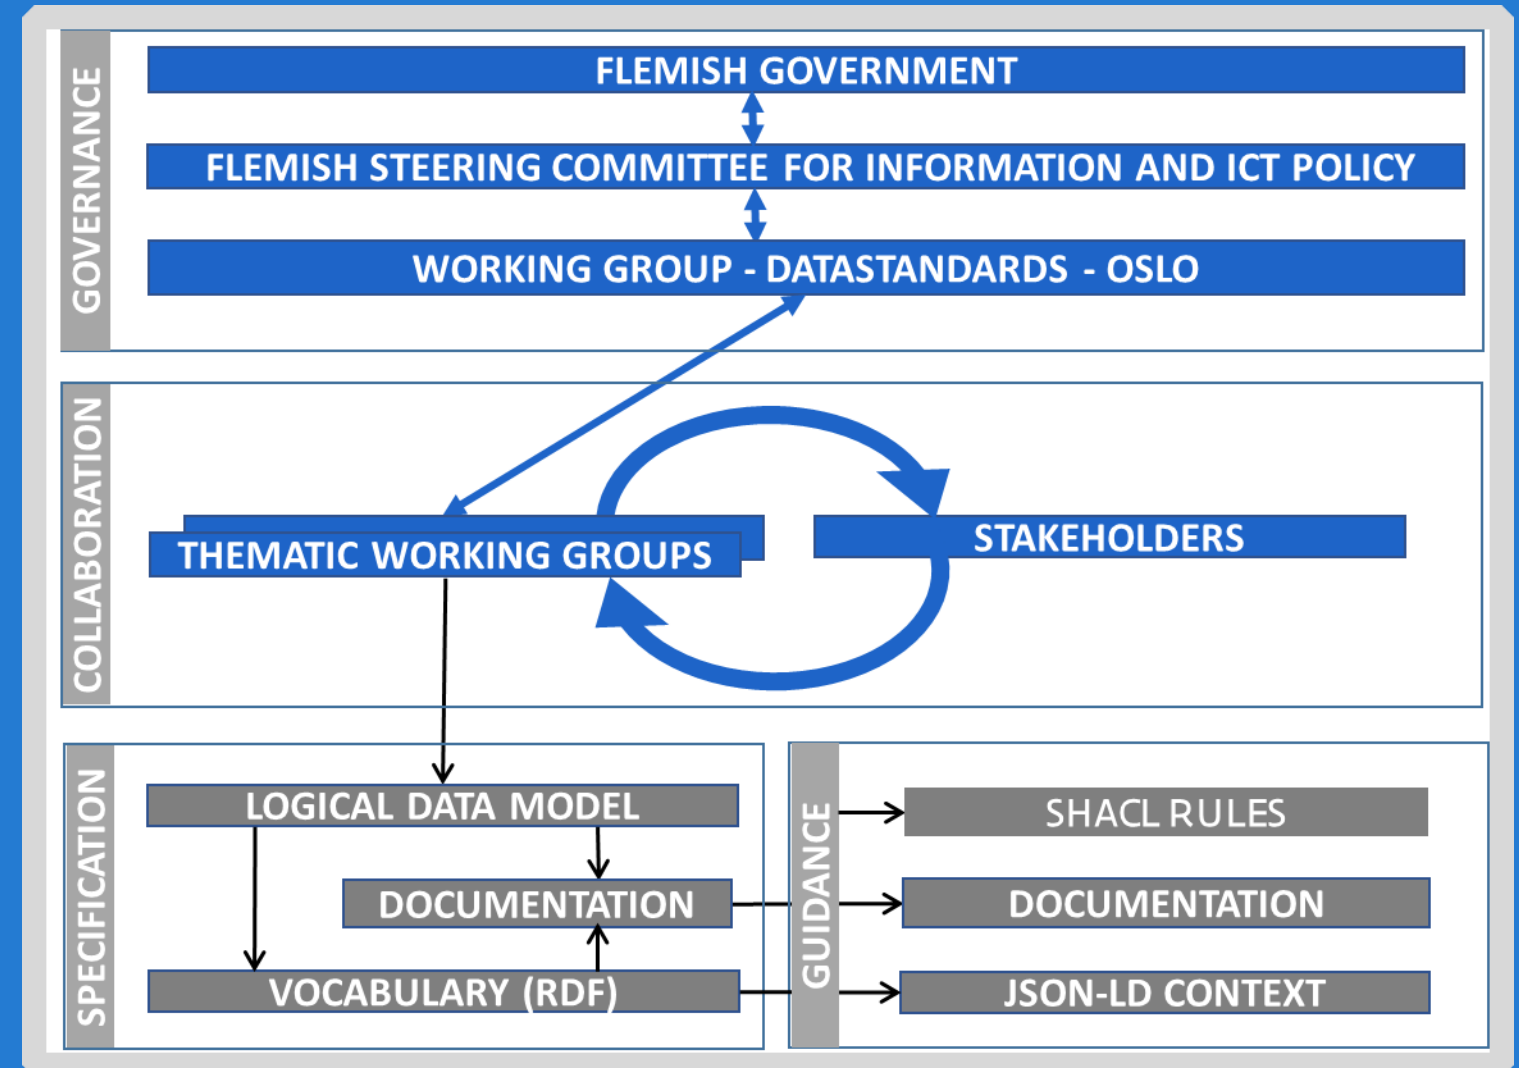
GOVERNANCE

FLEMISH GOVERNMENT

FLEMISH STEERING COMMITTEE FOR INFORMATION AND ICT POLICY

WORKING GROUP - DATASTANDARDS - OSLO

COLLABORATION

THEMATIC WORKING GROUPS

STAKEHOLDERS

SPECIFICATION

LOGICAL DATA MODEL

DOCUMENTATION

VOCABULARY (RDF)

GUIDANCE

SHACL RULES

DOCUMENTATION

JSON-LD CONTEXT